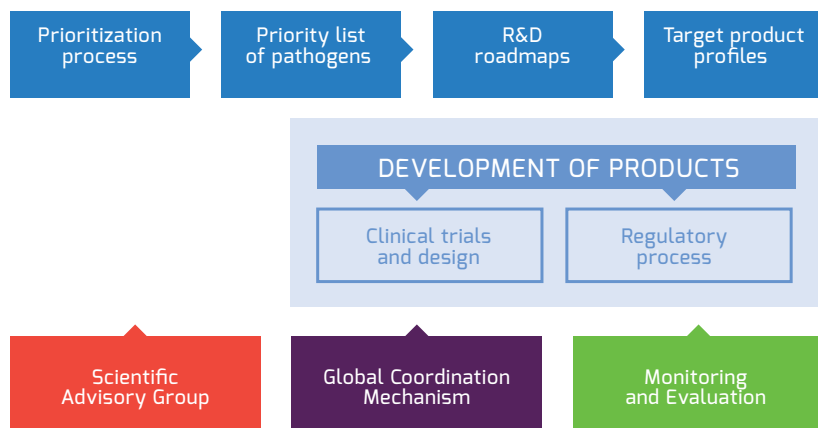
Prioritization process

Priority list of pathogens

R&D roadmaps

Target product profiles

DEVELOPMENT OF PRODUCTS

Clinical trials and design

Regulatory process

Scientific Advisory Group

Global Coordination Mechanism

Monitoring and Evaluation